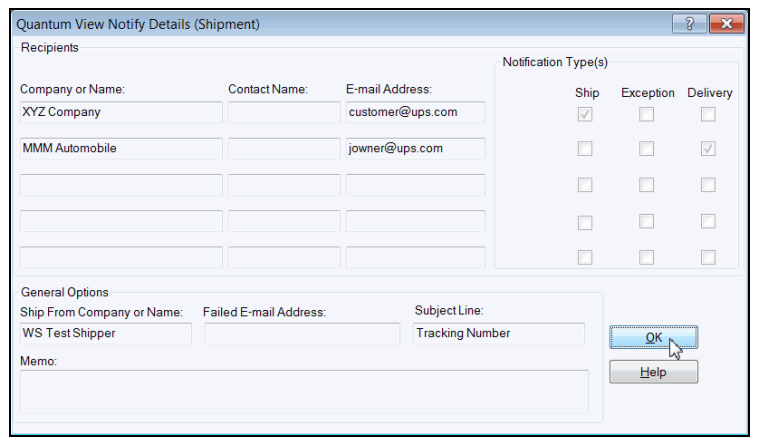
Quantum View Notify Details (Shipment)

?

Recipients

Company or Name:

Contact Name:

E-mail Address:

XYZ Company

customer@ups.com

MMM Automobile

jowner@ups.com

Notification Type(s)

Ship

Exception

Delivery

General Options

Ship From Company or Name:

WS Test Shipper

Failed E-mail Address:

Subject Line:

Tracking Number

Memo:

OK

Help